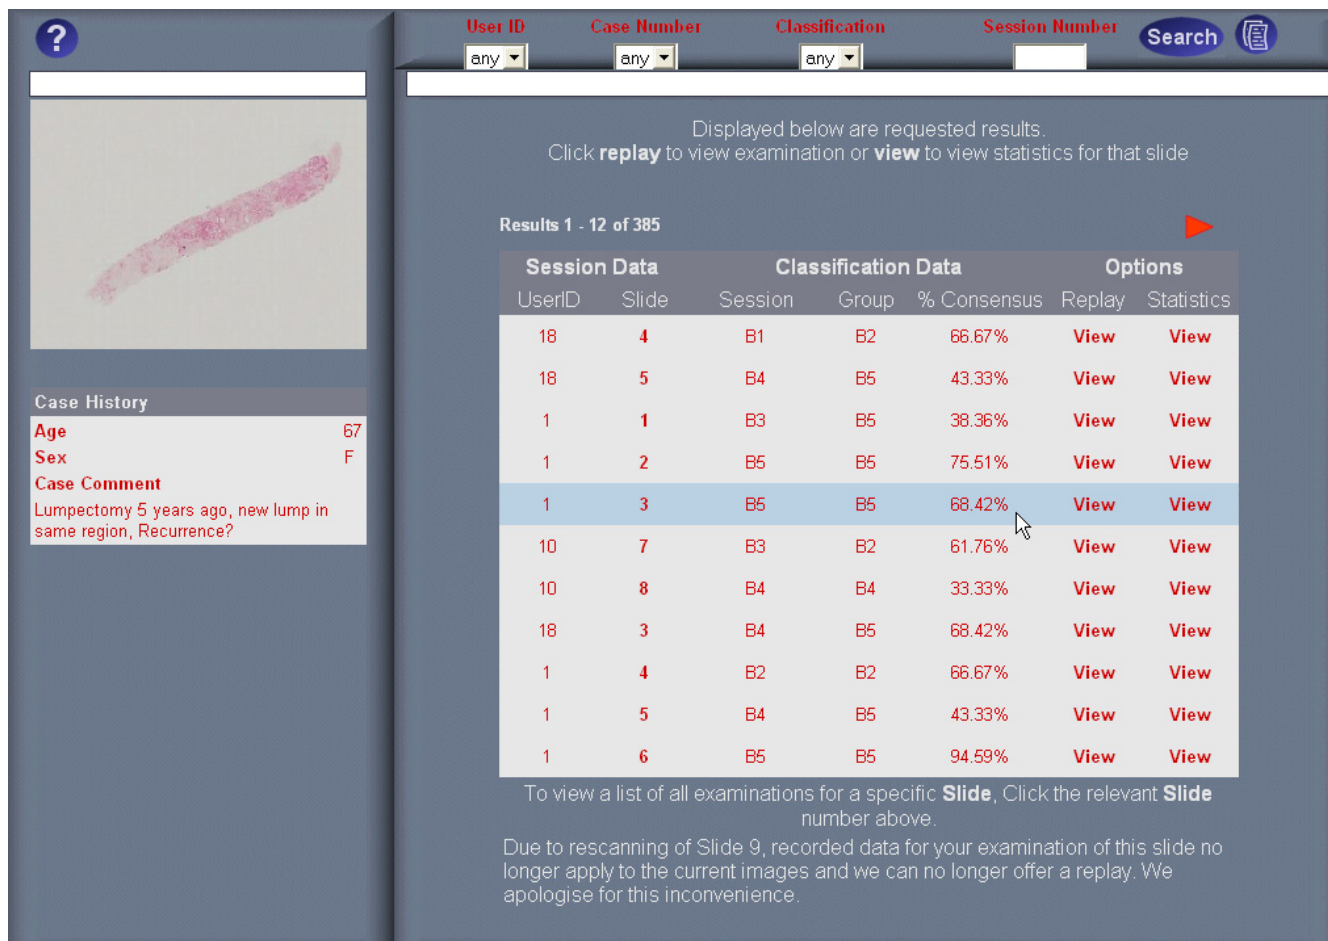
?

Case History
Age 67
Sex F
Case Comment
Lumpectomy 5 years ago, new lump in same region, Recurrence?

User ID any
Case Number any
Classification any
Session Number
Search

Displayed below are requested results.
Click **replay** to view examination or **view** to view statistics for that slide

Results 1 - 12 of 385

| Session Data | | Classification Data | | | Options | |
|---|---|---|---|---|---|---|
| UserID | Slide | Session | Group | % Consensus | Replay | Statistics |
| 18 | 4 | B1 | B2 | 66.67% | View | View |
| 18 | 5 | B4 | B5 | 43.33% | View | View |
| 1 | 1 | B3 | B5 | 38.36% | View | View |
| 1 | 2 | B5 | B5 | 75.51% | View | View |
| 1 | 3 | B5 | B5 | 68.42% | View | View |
| 10 | 7 | B3 | B2 | 61.76% | View | View |
| 10 | 8 | B4 | B4 | 33.33% | View | View |
| 18 | 3 | B4 | B5 | 68.42% | View | View |
| 1 | 4 | B2 | B2 | 66.67% | View | View |
| 1 | 5 | B4 | B5 | 43.33% | View | View |
| 1 | 6 | B5 | B5 | 94.59% | View | View |

To view a list of all examinations for a specific **Slide**, Click the relevant **Slide** number above.

Due to rescanning of Slide 9, recorded data for your examination of this slide no longer apply to the current images and we can no longer offer a replay. We apologise for this inconvenience.